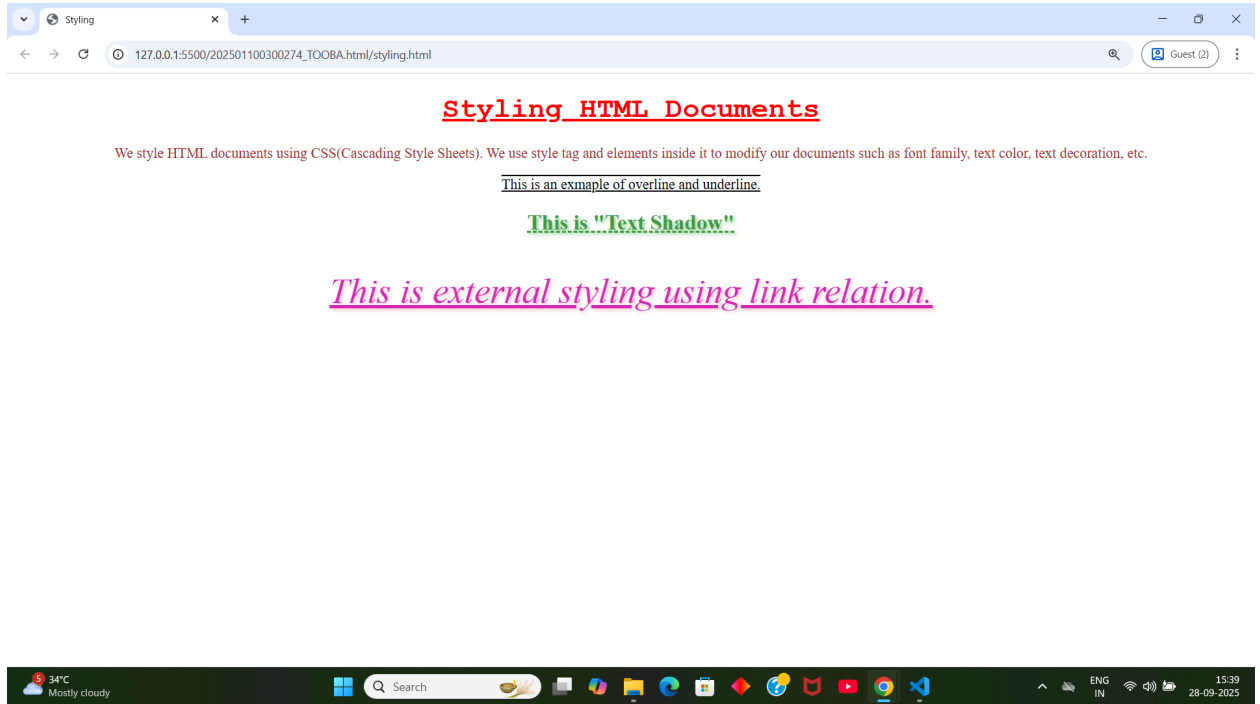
Styling

127.0.0.1:5500/202501100300274_TOOBA.html/styling.html

Guest (2)

Styling HTML Documents

We style HTML documents using CSS(Cascading Style Sheets). We use style tag and elements inside it to modify our documents such as font family, text color, text decoration, etc.

This is an exmaple of overline and underline.

This is "Text Shadow"

This is external styling using link relation.

5 34°C
Mostly cloudy

Search

ENG
IN

15:39
28-09-2025